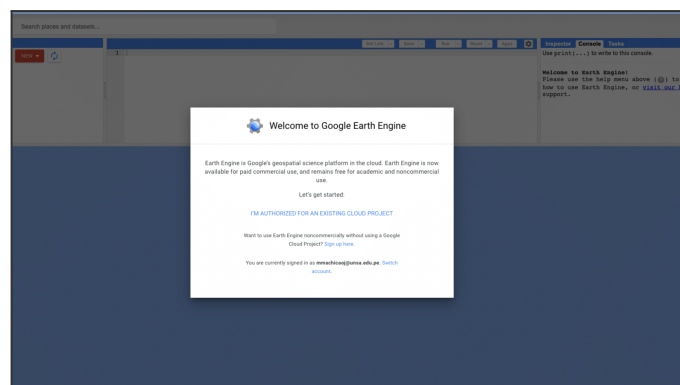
Search places and datasets...

NEW

1

Get Link

Save

Run

Reset

Apps

Inspector Console Tasks

Use print(...) to write to this console.

Welcome to Earth Engine!
Please use the help menu above ( ) to
how to use Earth Engine, or visit our
support.

Welcome to Google Earth Engine

Earth Engine is Google's geospatial science platform in the cloud. Earth Engine is now available for paid commercial use, and remains free for academic and noncommercial use.

Let's get started:

I'M AUTHORIZED FOR AN EXISTING CLOUD PROJECT

Want to use Earth Engine noncommercially without using a Google Cloud Project? Sign up here.

You are currently signed in as mmachicaoj@unsa.edu.pe. Switch account.